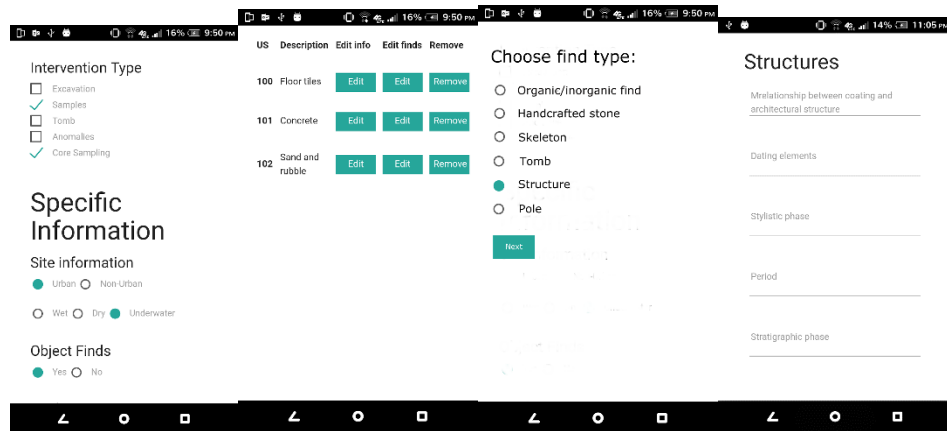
16% 9:50 PM

Intervention Type
Excavation
Samples
Tomb
Anomalies
Core Sampling

Specific Information

Site information
Urban
Non-Urban
Wet
Dry
Underwater

Object Finds
Yes
No

16% 9:50 PM

| US | Description | Edit info | Edit finds | Remove |
|---|---|---|---|---|
| 100 | Floor tiles | Edit | Edit | Remove |
| 101 | Concrete | Edit | Edit | Remove |
| 102 | Sand and rubble | Edit | Edit | Remove |

16% 9:50 PM

Choose find type:
Organic/inorganic find
Handcrafted stone
Skeleton
Tomb
Structure
Pole

Next

14% 11:05 PM

Structures

Mrelationship between coating and architectural structure

Dating elements

Stylistic phase

Period

Stratigraphic phase